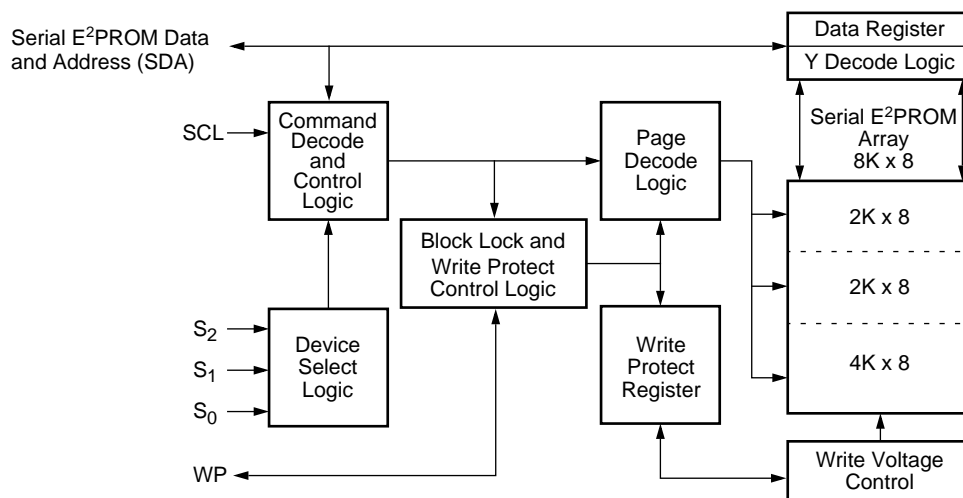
Serial E$^2$PROM Data and Address (SDA)

Data Register

Y Decode Logic

SCL

Command Decode and Control Logic

Page Decode Logic

Serial E$^2$PROM Array 8K x 8

2K x 8

Block Lock and Write Protect Control Logic

2K x 8

S$_2$

S$_1$

S$_0$

Device Select Logic

Write Protect Register

4K x 8

WP

Write Voltage Control